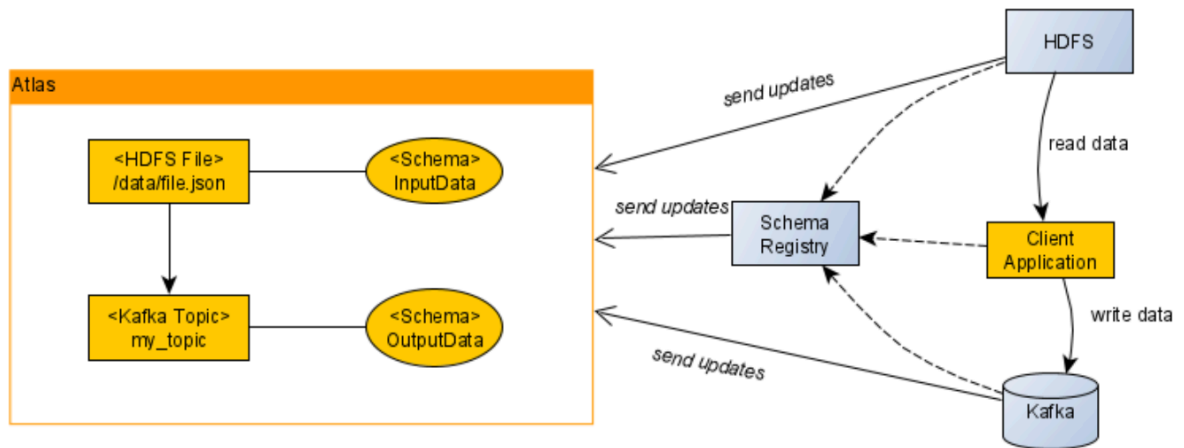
HDFS

Atlas

send updates

read data

<HDFS File>
/data/file.json

<Schema>
InputData

send updates

Schema
Registry

Client
Application

<Kafka Topic>
my_topic

<Schema>
OutputData

write data

send updates

Kafka